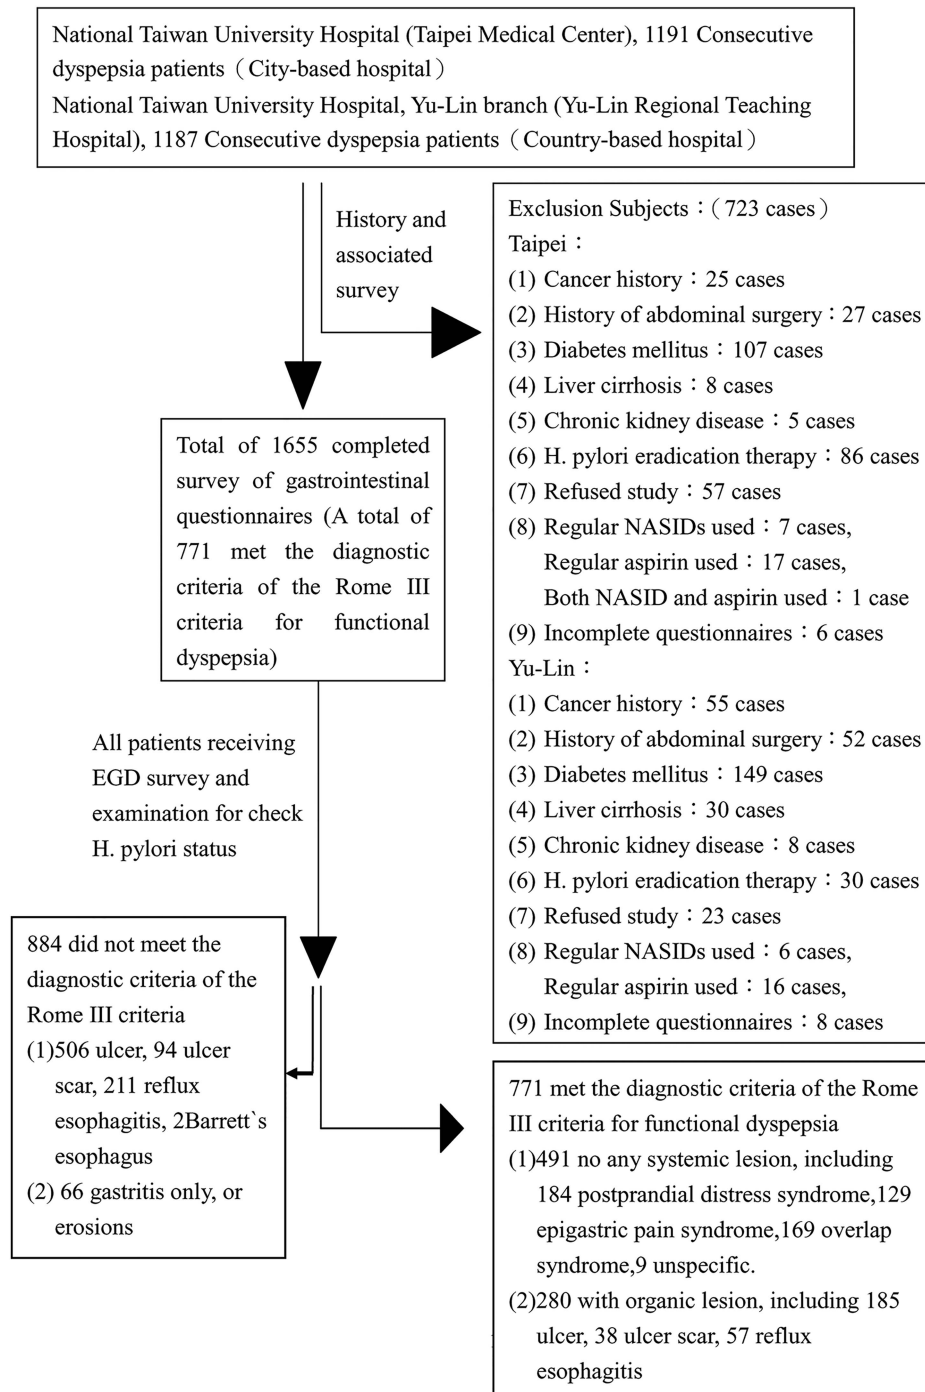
National Taiwan University Hospital (Taipei Medical Center), 1191 Consecutive dyspepsia patients（City-based hospital）
National Taiwan University Hospital, Yu-Lin branch (Yu-Lin Regional Teaching Hospital), 1187 Consecutive dyspepsia patients（Country-based hospital）

History and associated survey

Exclusion Subjects：( 723 cases )
Taipei：
(1) Cancer history：25 cases
(2) History of abdominal surgery：27 cases
(3) Diabetes mellitus：107 cases
(4) Liver cirrhosis：8 cases
(5) Chronic kidney disease：5 cases
(6) H. pylori eradication therapy：86 cases
(7) Refused study：57 cases
(8) Regular NASIDs used：7 cases, Regular aspirin used：17 cases, Both NASID and aspirin used：1 case
(9) Incomplete questionnaires：6 cases
Yu-Lin：
(1) Cancer history：55 cases
(2) History of abdominal surgery：52 cases
(3) Diabetes mellitus：149 cases
(4) Liver cirrhosis：30 cases
(5) Chronic kidney disease：8 cases
(6) H. pylori eradication therapy：30 cases
(7) Refused study：23 cases
(8) Regular NASIDs used：6 cases, Regular aspirin used：16 cases,
(9) Incomplete questionnaires：8 cases

Total of 1655 completed survey of gastrointestinal questionnaires (A total of 771 met the diagnostic criteria of the Rome III criteria for functional dyspepsia)

All patients receiving EGD survey and examination for check H. pylori status

884 did not meet the diagnostic criteria of the Rome III criteria
(1)506 ulcer, 94 ulcer scar, 211 reflux esophagitis, 2Barrett`s esophagus
(2) 66 gastritis only, or erosions

771 met the diagnostic criteria of the Rome III criteria for functional dyspepsia
(1)491 no any systemic lesion, including 184 postprandial distress syndrome,129 epigastric pain syndrome,169 overlap syndrome,9 unspecific.
(2)280 with organic lesion, including 185 ulcer, 38 ulcer scar, 57 reflux esophagitis